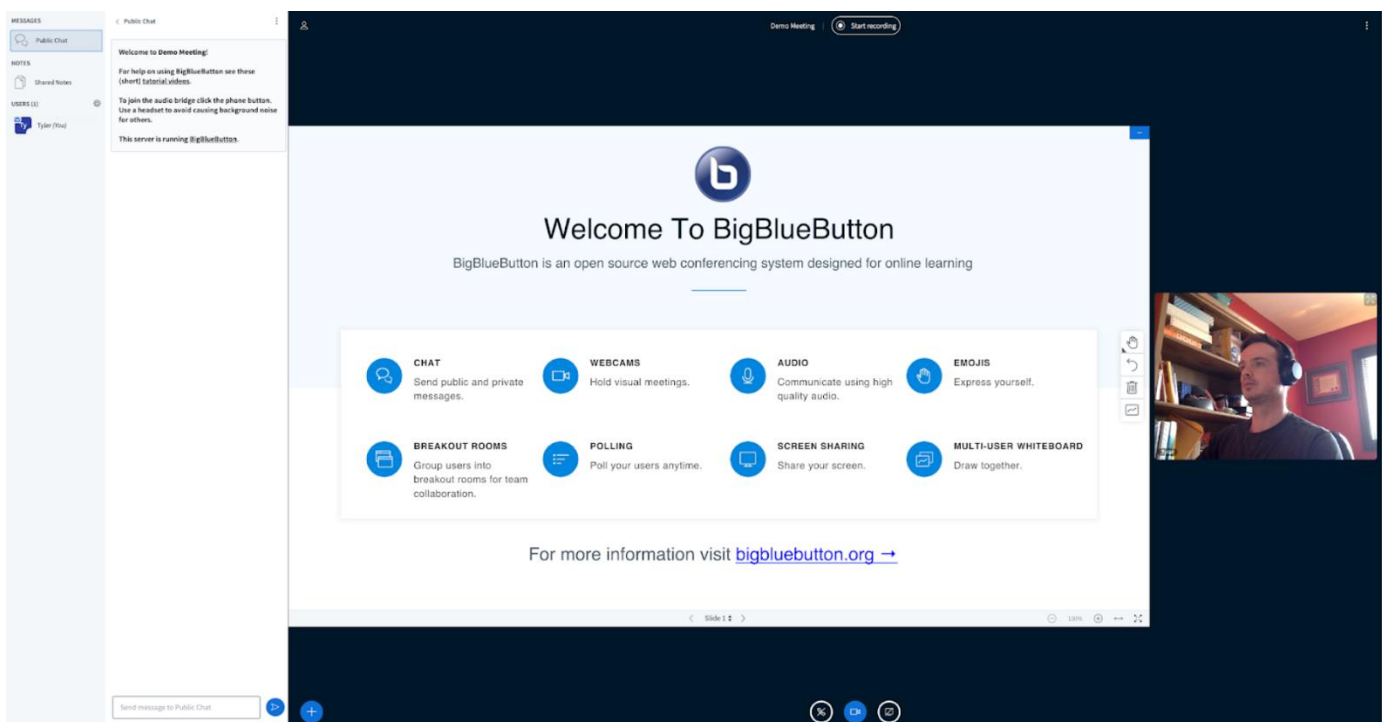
MESSAGES
Public Chat
NOTES
Shared Notes
USERS (1)
Tyler (You)

Public Chat

Welcome to Demo Meeting!

For help on using BigBlueButton see these (short) tutorial videos.

To join the audio bridge click the phone button. Use a headset to avoid causing background noise for others.

This server is running BigBlueButton.

Send message to Public Chat

Demo Meeting | Start recording

Welcome To BigBlueButton

BigBlueButton is an open source web conferencing system designed for online learning

CHAT
Send public and private messages.

WEBCAMS
Hold visual meetings.

AUDIO
Communicate using high quality audio.

EMOJIS
Express yourself.

BREAKOUT ROOMS
Group users into breakout rooms for team collaboration.

POLLING
Poll your users anytime.

SCREEN SHARING
Share your screen.

MULTI-USER WHITEBOARD
Draw together.

For more information visit bigbluebutton.org →

Slide 1

100%

Tyler